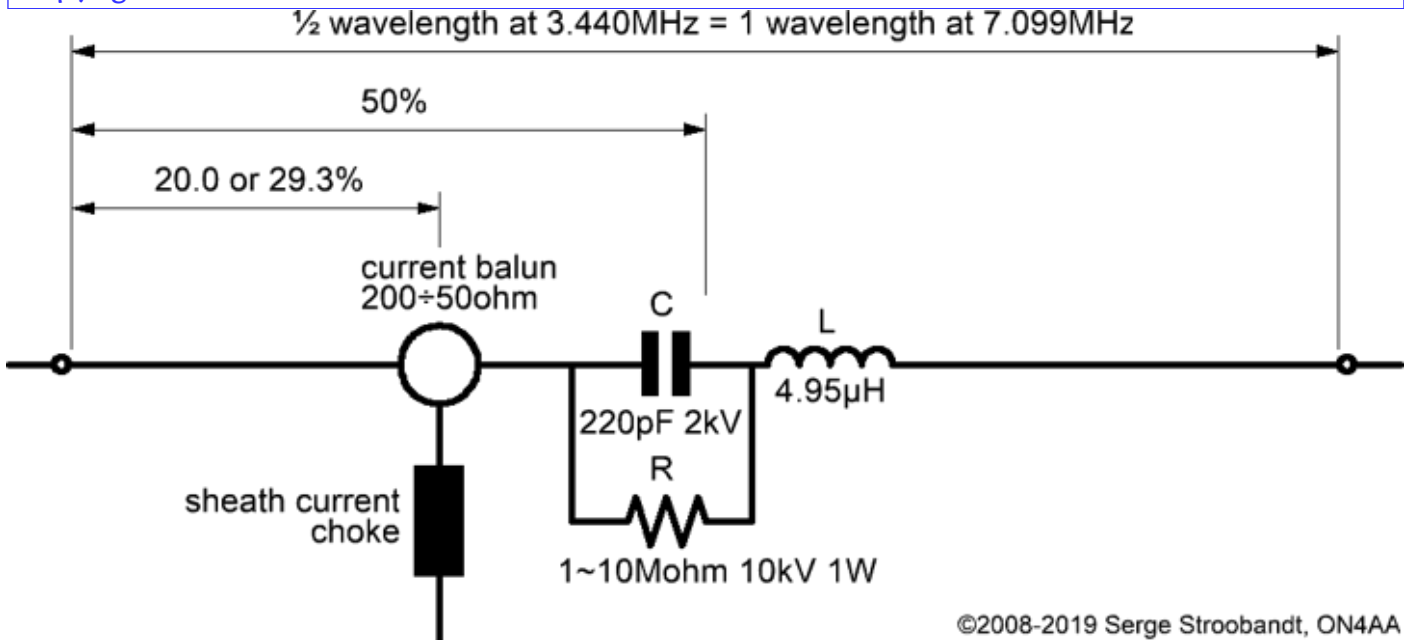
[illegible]

½ wavelength at 3.440MHz = 1 wavelength at 7.099MHz

50%

20.0 or 29.3%

current balun
200÷50ohm

C

L

4.95μH

220pF 2kV

R

sheath current
choke

1~10Mohm 10kV 1W

©2008-2019 Serge Stroobandt, ON4AA